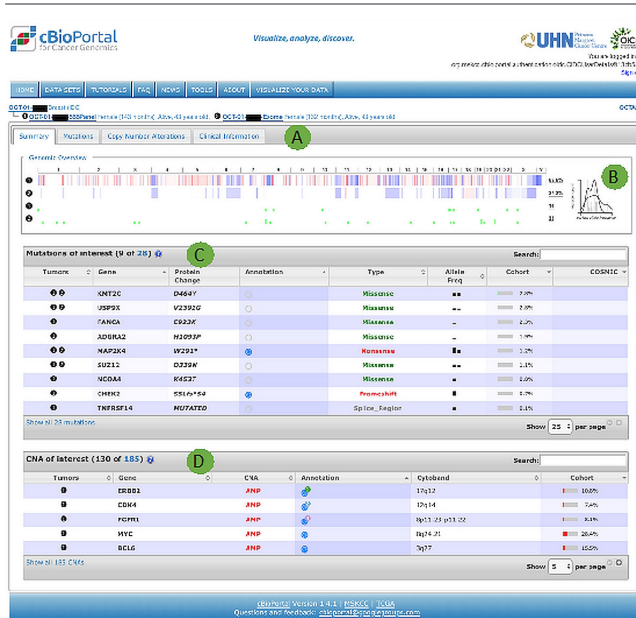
cBioPortal for Cancer Genomics

Visualize, analyze, discover.

UHN

HOME | DATA SETS | TUTORIALS | FAQ | NEWS | TOOLS | ABOUT | VISUALIZE YOUR DATA

Summary | Mutations | Copy Number Alterations | Clinical Information

A

Genomic Overview

B

Mutations of interest (9 of 28)

C

Search:

| Tumors | Gene | Protein Change | Annotation | Type | Allele Freq | Cohort | COSMIC |
|---|---|---|---|---|---|---|---|
| | KMT2C | D464Y | | Missense | | | |
| | USP9X | V2392G | | Missense | | | |
| | FANCA | C923X | | Missense | | | |
| | ADGRA2 | H1093P | | Missense | | | |
| | MAP2K4 | W291* | | Nonsense | | | |
| | SUZ12 | D339N | | Missense | | | |
| | NCOA4 | K453T | | Missense | | | |
| | CHEK2 | | | Frameshift | | | |
| | TNFRSF14 | MUTATED | | Splice_Region | | | |

Show all 28 mutations

Show 25 per page

CNA of interest (130 of 185)

D

Search:

| Tumors | Gene | CNA | Annotation | Cytoband | Cohort |
|---|---|---|---|---|---|
| | ERBB2 | AMP | | 17q12 | |
| | CDK4 | AMP | | 12q14 | |
| | FGFR1 | AMP | | 8p11.23-p11.22 | |
| | MYC | AMP | | 8q24.21 | |
| | BCL6 | AMP | | 3q27 | |

Show all 185 CNAs

Show 5 per page

cBioPortal Version 1.4.1 | MSKCC | TCGA
Questions and feedback: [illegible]